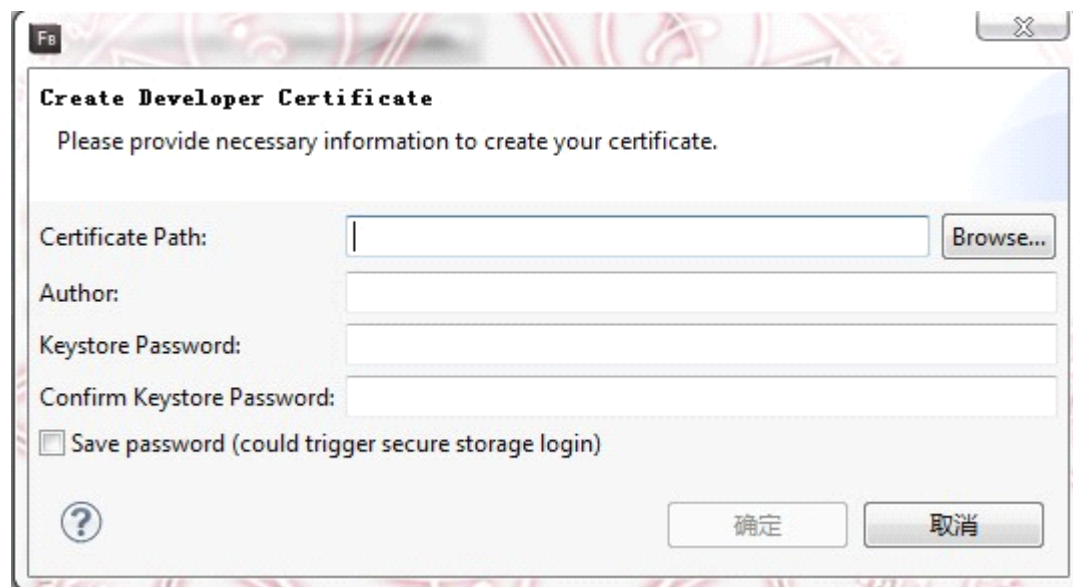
Fb

Create Developer Certificate

Please provide necessary information to create your certificate.

Certificate Path:

Browse...

Author:

Keystore Password:

Confirm Keystore Password:

Save password (could trigger secure storage login)

?

确定

取消